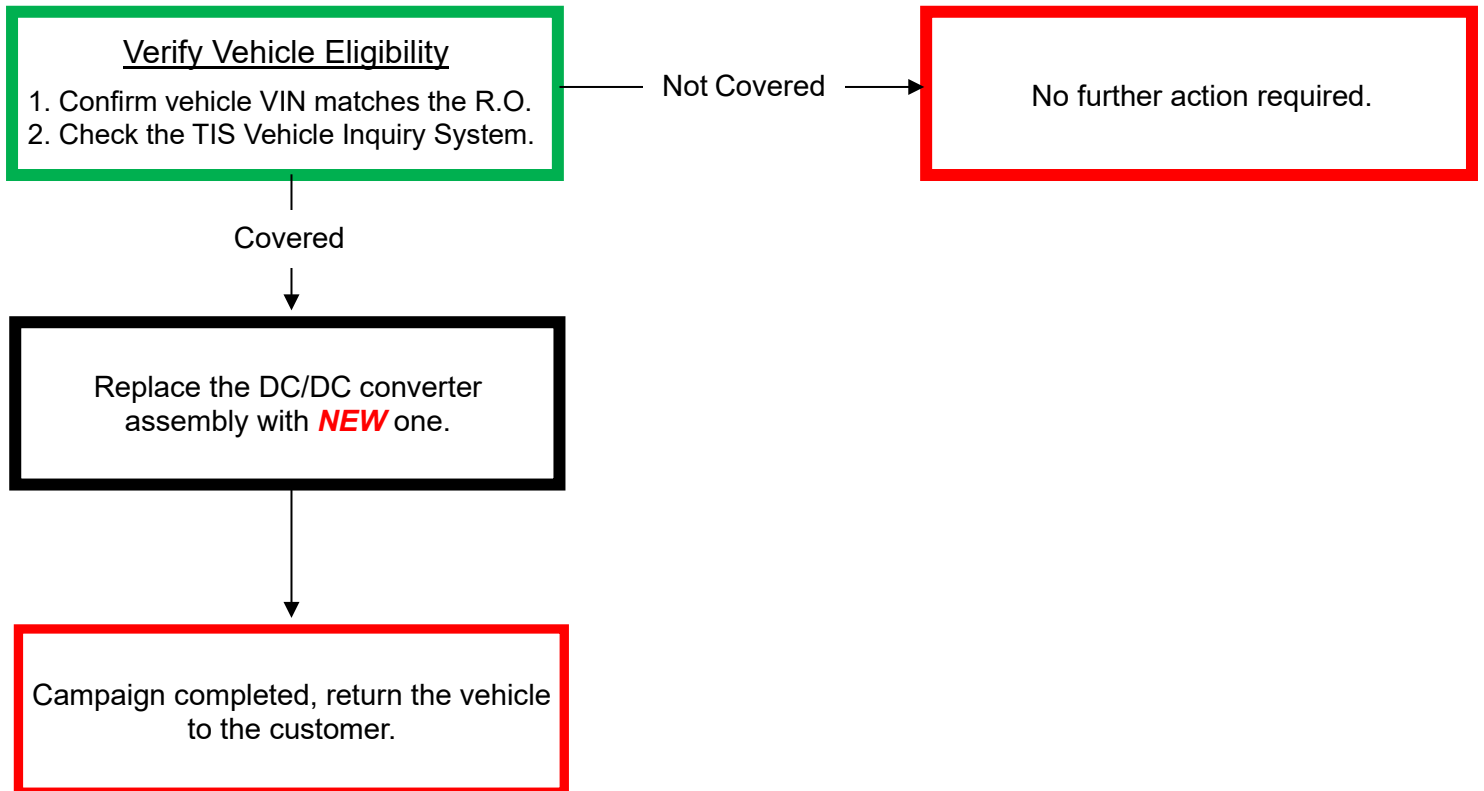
Verify Vehicle Eligibility

1. Confirm vehicle VIN matches the R.O.
2. Check the TIS Vehicle Inquiry System.

Not Covered

No further action required.

Covered

Replace the DC/DC converter assembly with NEW one.

Campaign completed, return the vehicle to the customer.